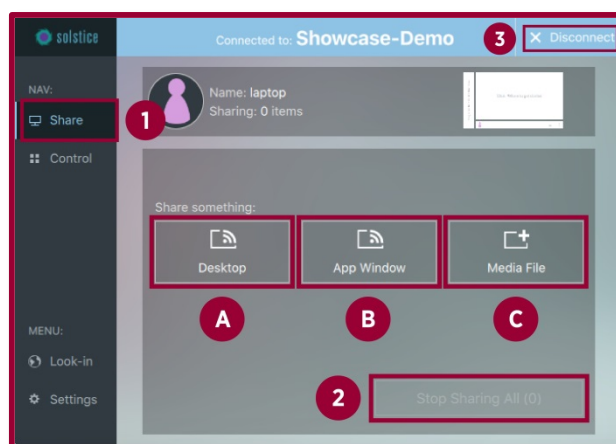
solstice

Connected to: Showcase-Demo

3

✕ Disconnect

NAV:

Share

1

Control

Name: laptop
Sharing: 0 items

Share something:

Desktop

App Window

Media File

A

B

C

MENU:

Look-in

Settings

2

Stop Sharing All (0)